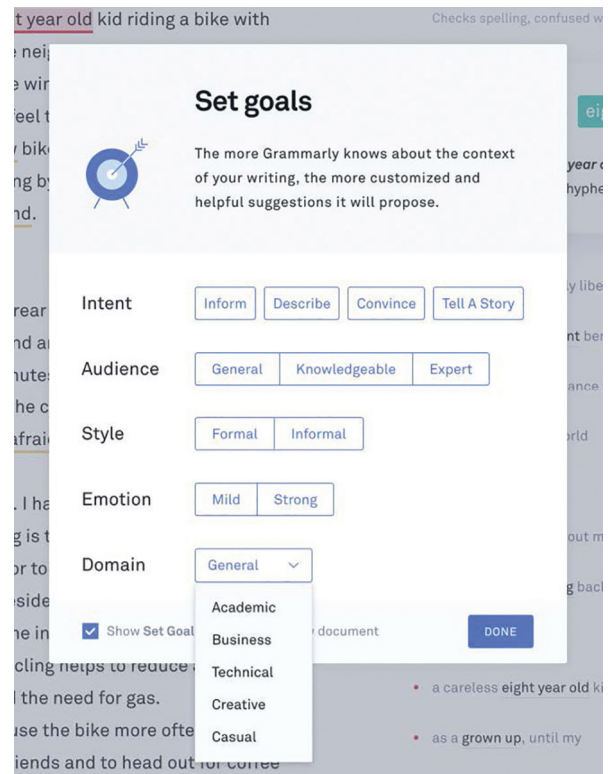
t year old kid riding a bike with
e nei
e wir
eel t
bike
ng by
nd.

rear
nd a
nute
he c
afrai

. I ha
g is t
or to
side
he in
cling helps to reduce
l the need for gas.
use the bike more ofte
iends and to head out for coffee

Checks spelling, confused w

ei

year
hyphe

y libe

nt be

ance

rld

out m

g bac

• a careless eight year old ki

• as a grown up, until my

Set goals

The more Grammarly knows about the context of your writing, the more customized and helpful suggestions it will propose.

Intent Inform Describe Convince Tell A Story

Audience General Knowledgeable Expert

Style Formal Informal

Emotion Mild Strong

Domain General

Academic
Business
Technical
Creative
Casual

Show Set Goal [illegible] document

DONE